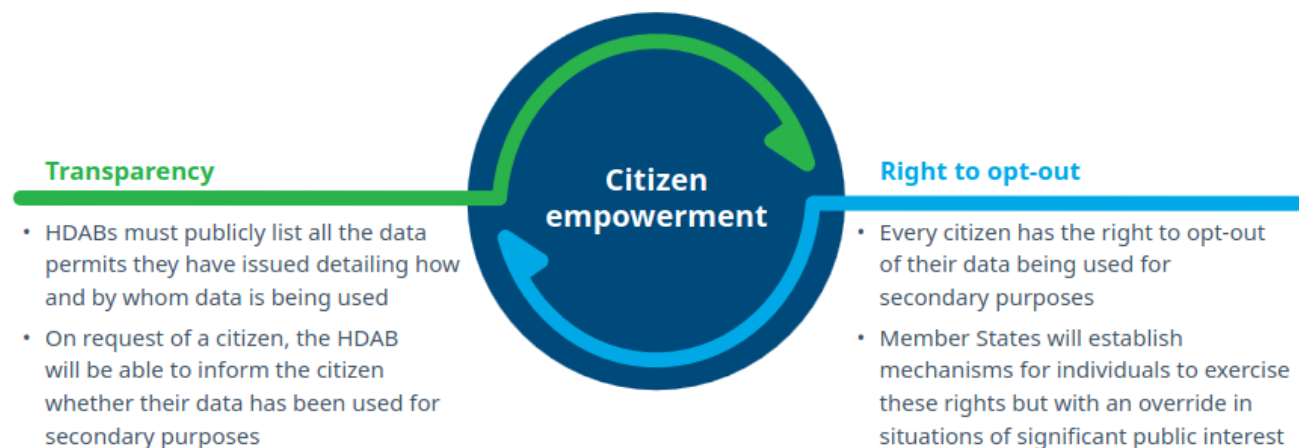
Citizen empowerment

Transparency

• HDABs must publicly list all the data permits they have issued detailing how and by whom data is being used

• On request of a citizen, the HDAB will be able to inform the citizen whether their data has been used for secondary purposes

Right to opt-out

• Every citizen has the right to opt-out of their data being used for secondary purposes

• Member States will establish mechanisms for individuals to exercise these rights but with an override in situations of significant public interest